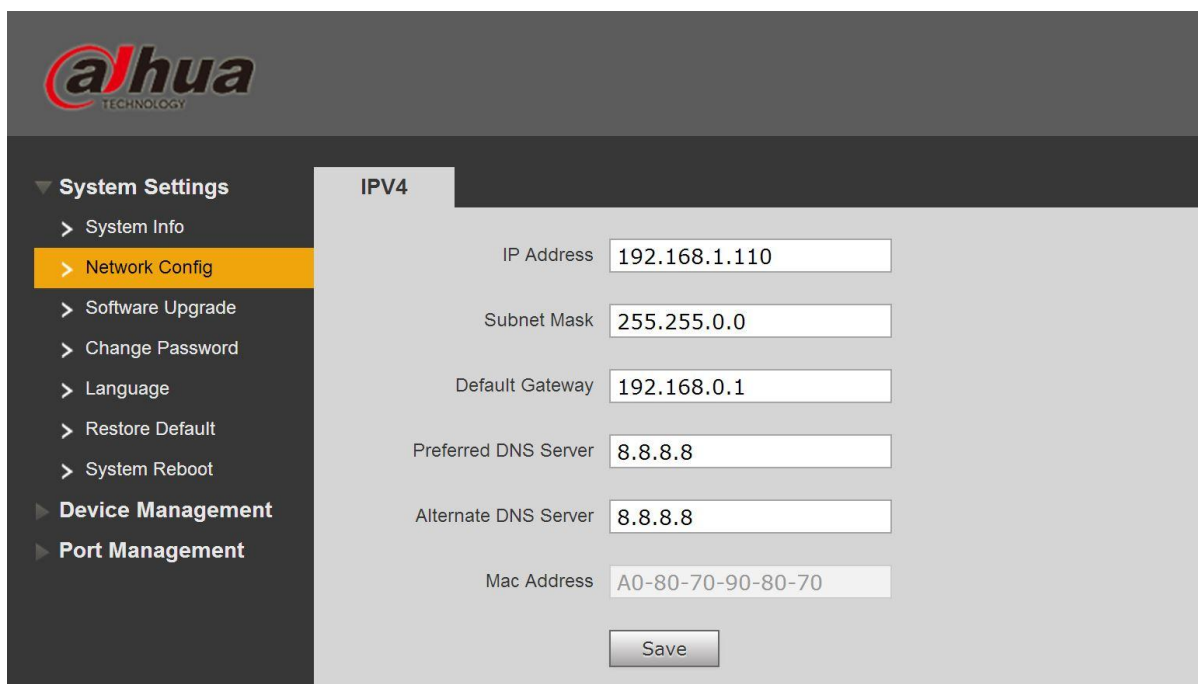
alhua
TECHNOLOGY

System Settings
System Info
Network Config
Software Upgrade
Change Password
Language
Restore Default
System Reboot
Device Management
Port Management

IPV4

| | |
|---|---|
| IP Address | 192.168.1.110 |
| Subnet Mask | 255.255.0.0 |
| Default Gateway | 192.168.0.1 |
| Preferred DNS Server | 8.8.8.8 |
| Alternate DNS Server | 8.8.8.8 |
| Mac Address | A0-80-70-90-80-70 |

Save